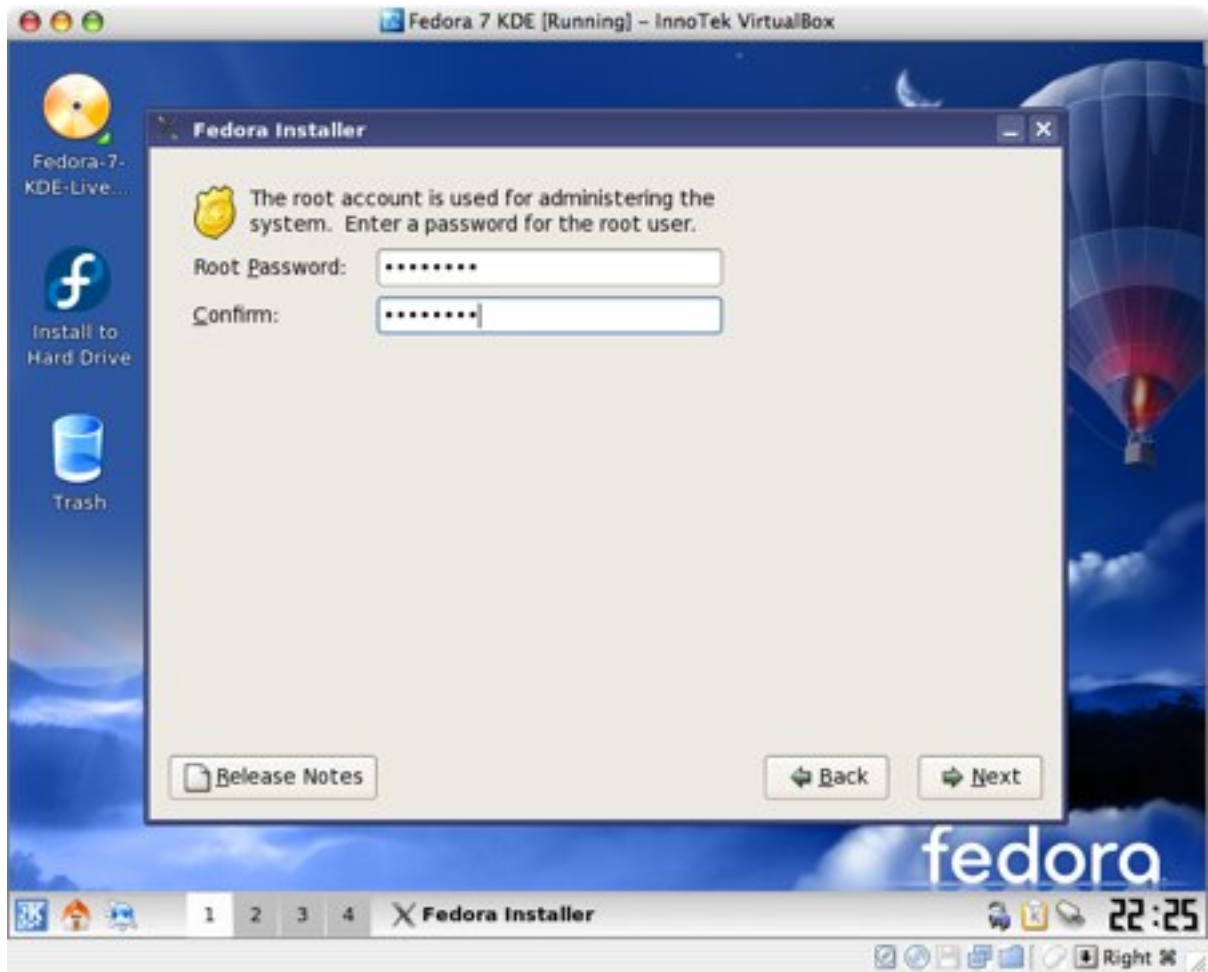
Fedora 7 KDE [Running] – InnoTek VirtualBox

Fedora-7-KDE-Live...

Install to Hard Drive

Trash

Fedora Installer

The root account is used for administering the system. Enter a password for the root user.

Root Password: ••••••••

Confirm: ••••••••

Release Notes

Back

Next

fedora

1 2 3 4

Fedora Installer

22:25

Right ⌘